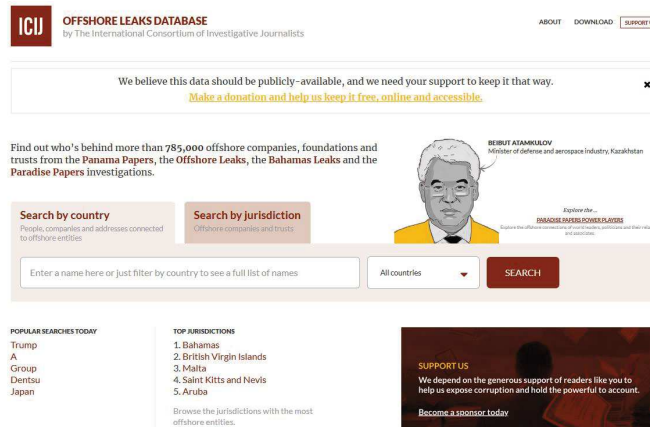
ICIJ

OFFSHORE LEAKS DATABASE
by The International Consortium of Investigative Journalists

ABOUT DOWNLOAD SUPPORT

We believe this data should be publicly-available, and we need your support to keep it that way.
Make a donation and help us keep it free, online and accessible.

×

Find out who's behind more than 785,000 offshore companies, foundations and trusts from the Panama Papers, the Offshore Leaks, the Bahamas Leaks and the Paradise Papers investigations.

BEIBUT ATAMKULOV
Minister of defense and aerospace industry, Kazakhstan

Explore the...
PARADISE PAPERS POWER PLAYERS
Explore the offshore connections of world leaders, politicians and their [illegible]

Search by country
People, companies and addresses connected to offshore entities

Search by jurisdiction
Offshore companies and trusts

Enter a name here or just filter by country to see a full list of names

All countries

SEARCH

POPULAR SEARCHES TODAY
Trump
A
Group
Dentsu
Japan

TOP JURISDICTIONS
1. Bahamas
2. British Virgin Islands
3. Malta
4. Saint Kitts and Nevis
5. Aruba

Browse the jurisdictions with the most offshore entities.

SUPPORT US
We depend on the generous support of readers like you to help us expose corruption and hold the powerful to account.

Become a sponsor today